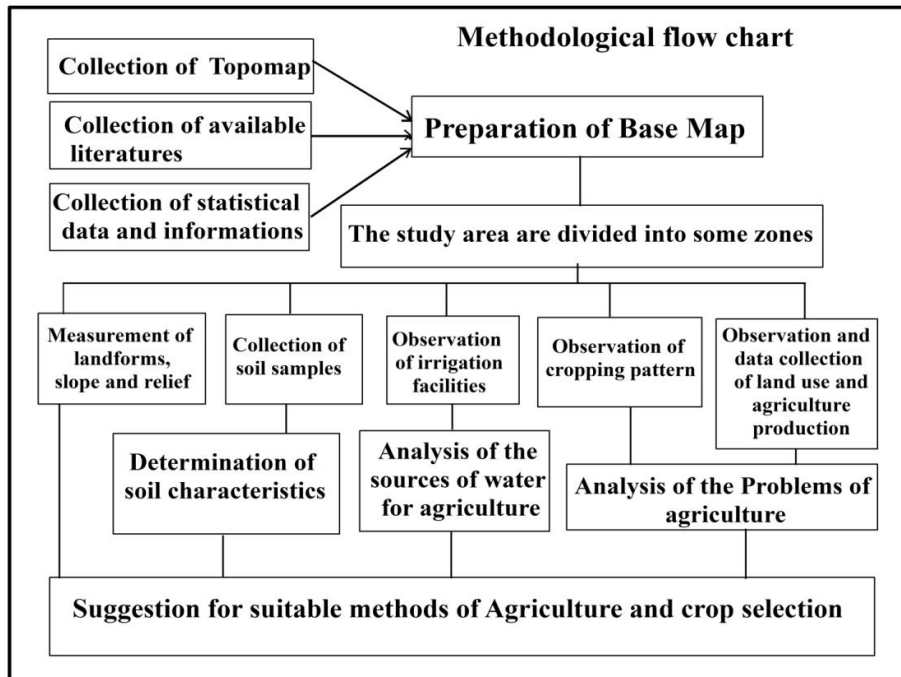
Methodological flow chart

Collection of Topomap

Collection of available literatures

Collection of statistical data and informations

Preparation of Base Map

The study area are divided into some zones

Measurement of landforms, slope and relief

Collection of soil samples

Observation of irrigation facilities

Observation of cropping pattern

Observation and data collection of land use and agriculture production

Determination of soil characteristics

Analysis of the sources of water for agriculture

Analysis of the Problems of agriculture

Suggestion for suitable methods of Agriculture and crop selection